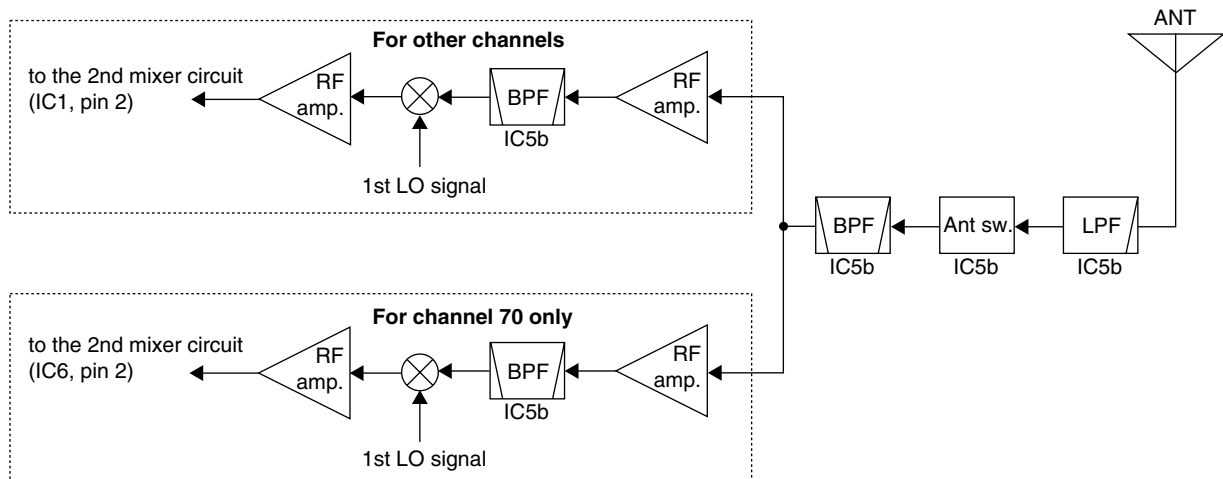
ANT

For other channels

to the 2nd mixer circuit (IC1, pin 2)

RF amp.

BPF

IC5b

RF amp.

1st LO signal

BPF

IC5b

Ant sw.

IC5b

LPF

IC5b

For channel 70 only

to the 2nd mixer circuit (IC6, pin 2)

RF amp.

BPF

IC5b

RF amp.

1st LO signal